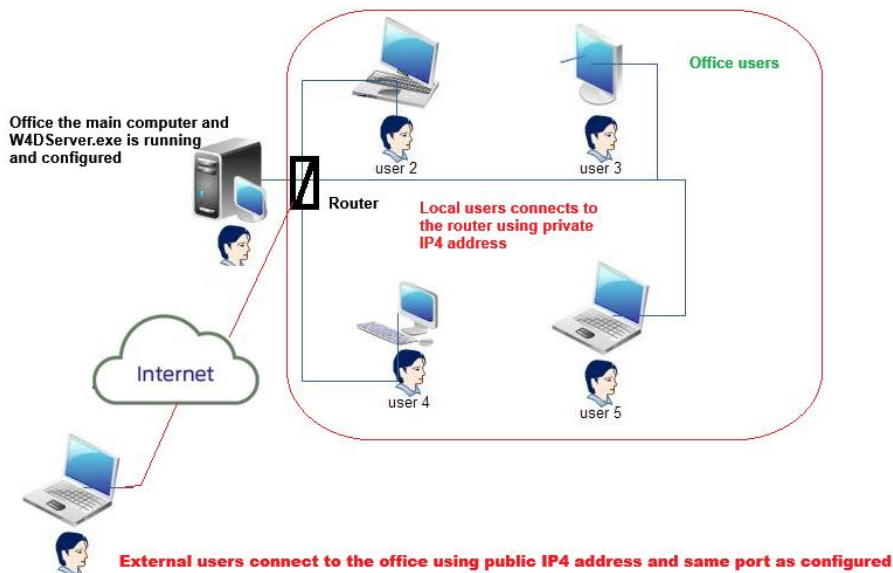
Office the main computer and W4DServer.exe is running and configured

Office users

user 2

user 3

Router

Local users connects to the router using private IP4 address

Internet

user 4

user 5

External users connect to the office using public IP4 address and same port as configured